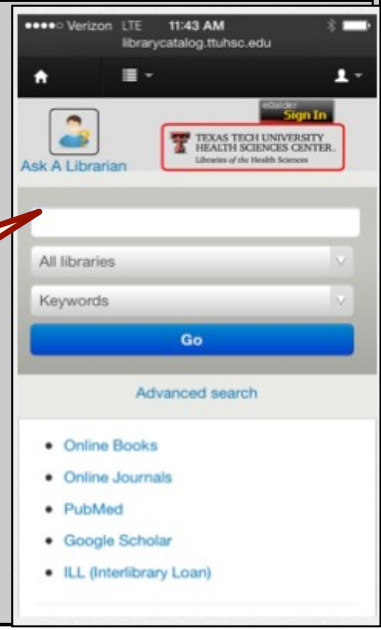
●●●●○ Verizon LTE 11:43 AM
librarycatalog.ttuhsc.edu

eRaider Sign In

Ask A Librarian

TEXAS TECH UNIVERSITY HEALTH SCIENCES CENTER.
Libraries of the Health Sciences

All libraries

Keywords

Go

Advanced search

• Online Books
• Online Journals
• PubMed
• Google Scholar
• ILL (Interlibrary Loan)